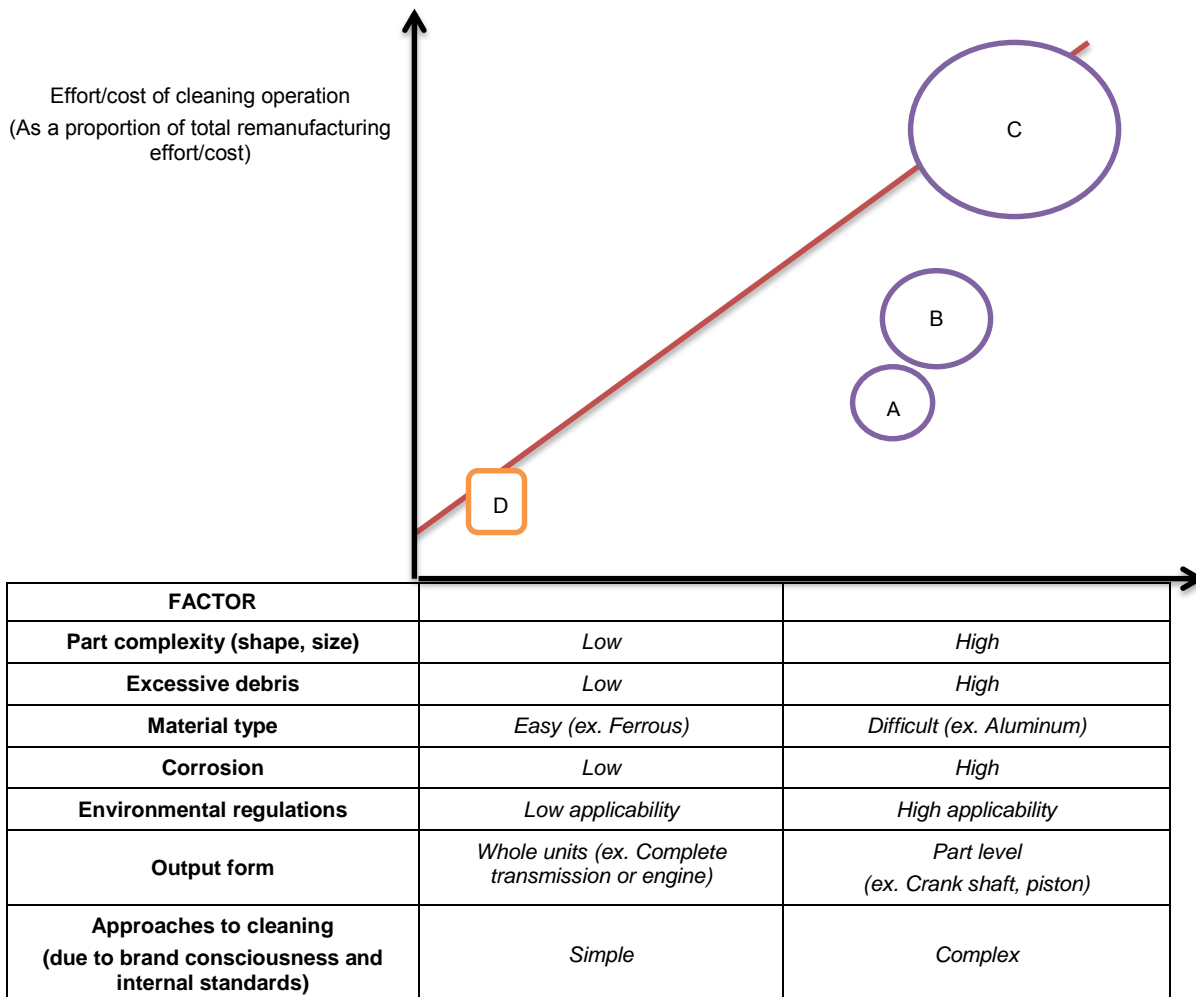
Effort/cost of cleaning operation
(As a proportion of total remanufacturing effort/cost)

C

B

A

D

| FACTOR | | |
|---|---|---|
| Part complexity (shape, size) | *Low* | *High* |
| Excessive debris | *Low* | *High* |
| Material type | *Easy (ex. Ferrous)* | *Difficult (ex. Aluminum)* |
| Corrosion | *Low* | *High* |
| Environmental regulations | *Low applicability* | *High applicability* |
| Output form | *Whole units (ex. Complete transmission or engine)* | *Part level (ex. Crank shaft, piston)* |
| Approaches to cleaning (due to brand consciousness and internal standards) | *Simple* | *Complex* |